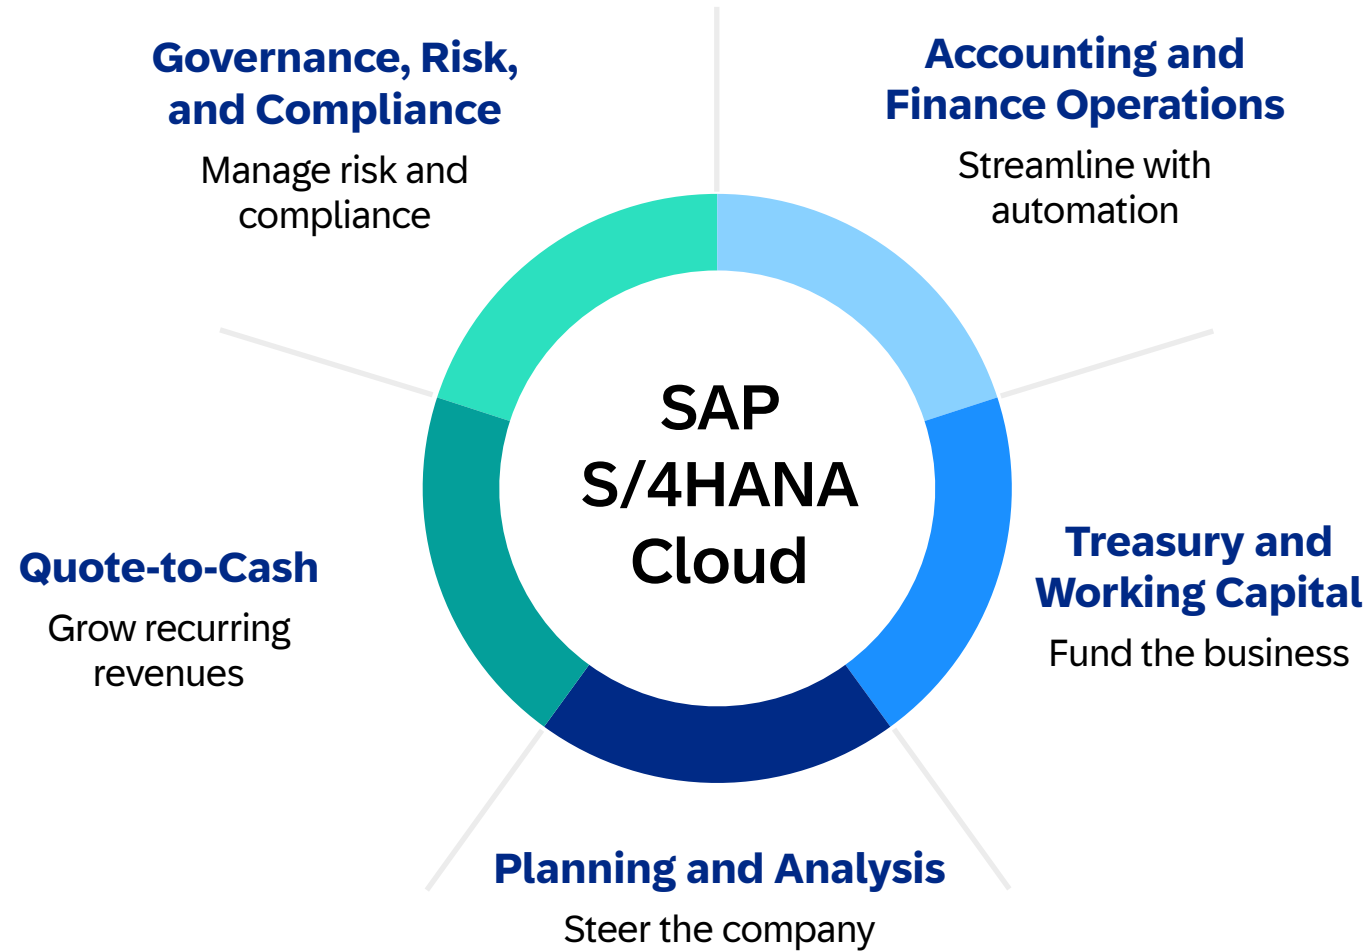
Governance, Risk, and Compliance
Manage risk and compliance

Accounting and Finance Operations
Streamline with automation

SAP S/4HANA Cloud

Quote-to-Cash
Grow recurring revenues

Treasury and Working Capital
Fund the business

Planning and Analysis
Steer the company